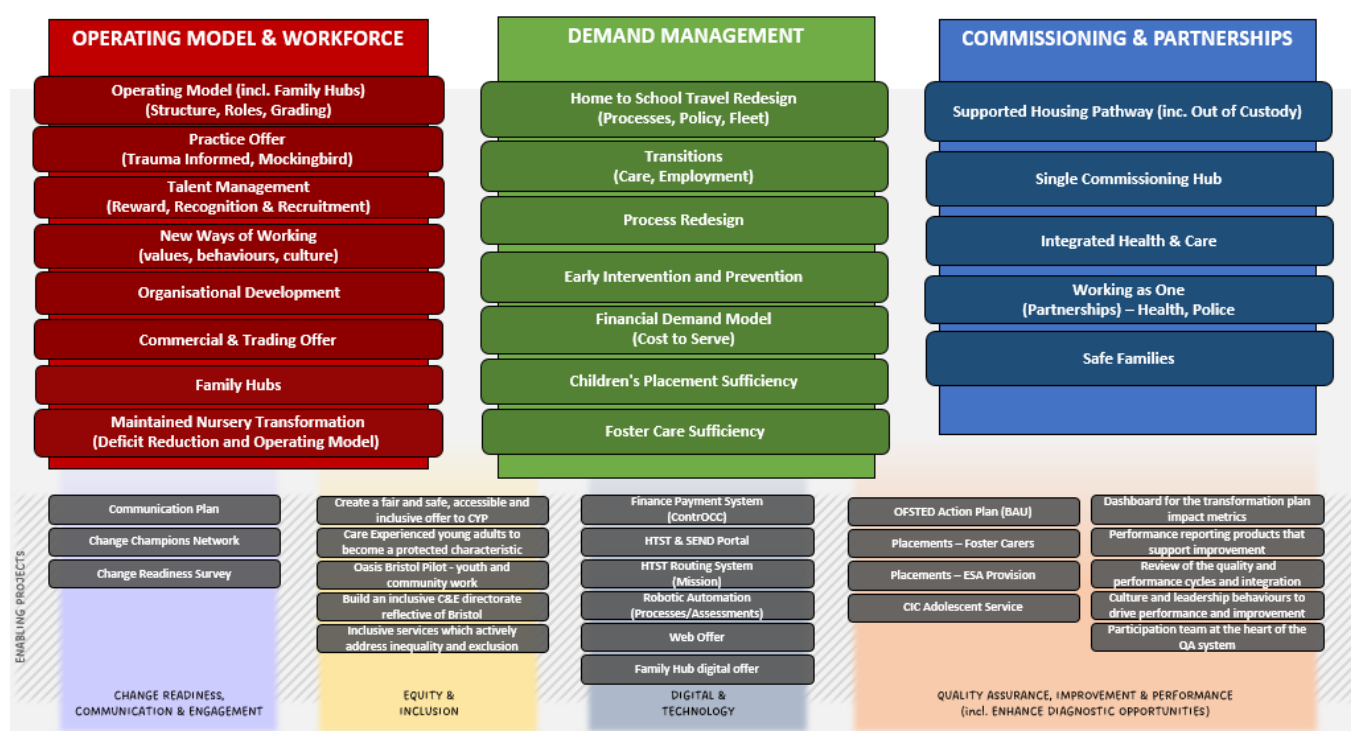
OPERATING MODEL & WORKFORCE

Operating Model (incl. Family Hubs) (Structure, Roles, Grading)

Practice Offer (Trauma Informed, Mockingbird)

Talent Management (Reward, Recognition & Recruitment)

New Ways of Working (values, behaviours, culture)

Organisational Development

Commercial & Trading Offer

Family Hubs

Maintained Nursery Transformation (Deficit Reduction and Operating Model)

DEMAND MANAGEMENT

Home to School Travel Redesign (Processes, Policy, Fleet)

Transitions (Care, Employment)

Process Redesign

Early Intervention and Prevention

Financial Demand Model (Cost to Serve)

Children's Placement Sufficiency

Foster Care Sufficiency

COMMISSIONING & PARTNERSHIPS

Supported Housing Pathway (inc. Out of Custody)

Single Commissioning Hub

Integrated Health & Care

Working as One (Partnerships) – Health, Police

Safe Families

ENABLING PROJECTS

Communication Plan

Change Champions Network

Change Readiness Survey

CHANGE READINESS, COMMUNICATION & ENGAGEMENT

Create a fair and safe, accessible and inclusive offer to CYP

Care Experienced young adults to become a protected characteristic

Oasis Bristol Pilot - youth and community work

Build an inclusive C&E directorate reflective of Bristol

Inclusive services which actively address inequality and exclusion

EQUITY & INCLUSION

Finance Payment System (ContrOCC)

HTST & SEND Portal

HTST Routing System (Mission)

Robotic Automation (Processes/Assessments)

Web Offer

Family Hub digital offer

DIGITAL & TECHNOLOGY

OFSTED Action Plan (BAU)

Placements – Foster Carers

Placements – ESA Provision

CIC Adolescent Service

Dashboard for the transformation plan impact metrics

Performance reporting products that support improvement

Review of the quality and performance cycles and integration

Culture and leadership behaviours to drive performance and improvement

Participation team at the heart of the QA system

QUALITY ASSURANCE, IMPROVEMENT & PERFORMANCE (incl. ENHANCE DIAGNOSTIC OPPORTUNITIES)